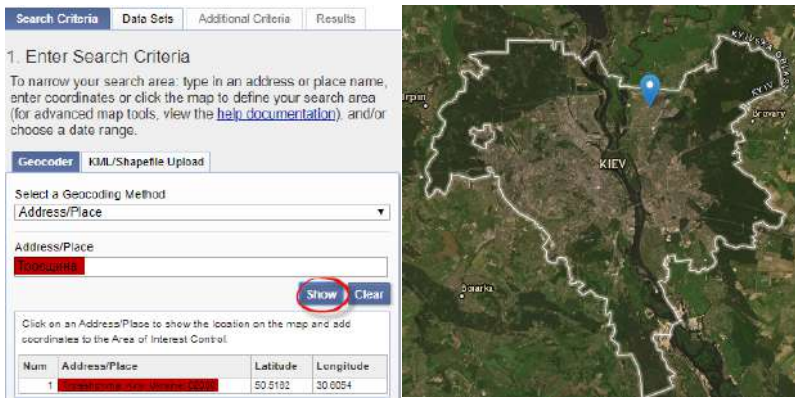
Search Criteria | Data Sets | Additional Criteria | Results

1. Enter Search Criteria

To narrow your search area: type in an address or place name, enter coordinates or click the map to define your search area (for advanced map tools, view the help documentation), and/or choose a date range.

Geocoder | KML/Shapefile Upload

Select a Geocoding Method

Address/Place

Address/Place

Troeshchyna

Show | Clear

Click on an Address/Place to show the location on the map and add coordinates to the Area of Interest Control.

| Num | Address/Place | Latitude | Longitude |
|---|---|---|---|
| 1 | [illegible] | 50.5182 | 30.6054 |

Irpin

KYIVS'KA OBLAST

KYIV

Brovary

KIEV

Boyarka